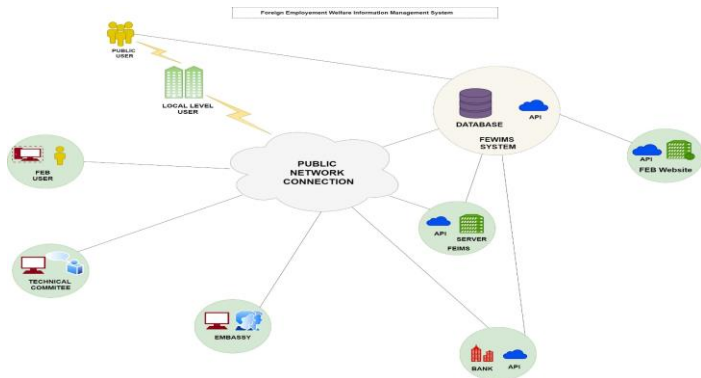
Foreign Employement Welfare Information Management System

PUBLIC USER

LOCAL LEVEL USER

DATABASE

API

FEWIMS SYSTEM

API

FEB Website

FEB USER

PUBLIC NETWORK CONNECTION

API

SERVER

FEIMS

TECHNICAL COMMITEE

EMBASSY

BANK

API